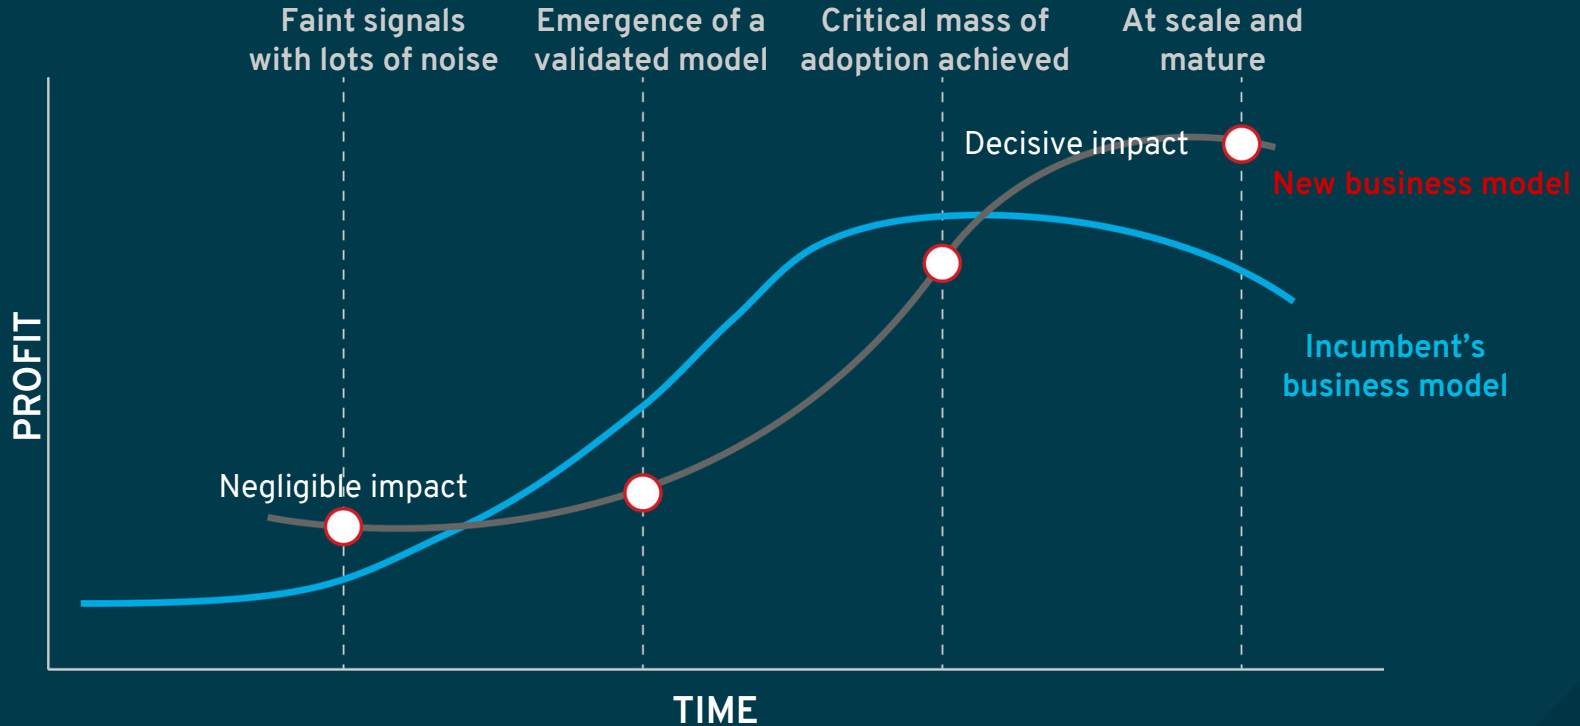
Faint signals with lots of noise

Emergence of a validated model

Critical mass of adoption achieved

At scale and mature

Decisive impact

New business model

Incumbent's business model

PROFIT

Negligible impact

TIME